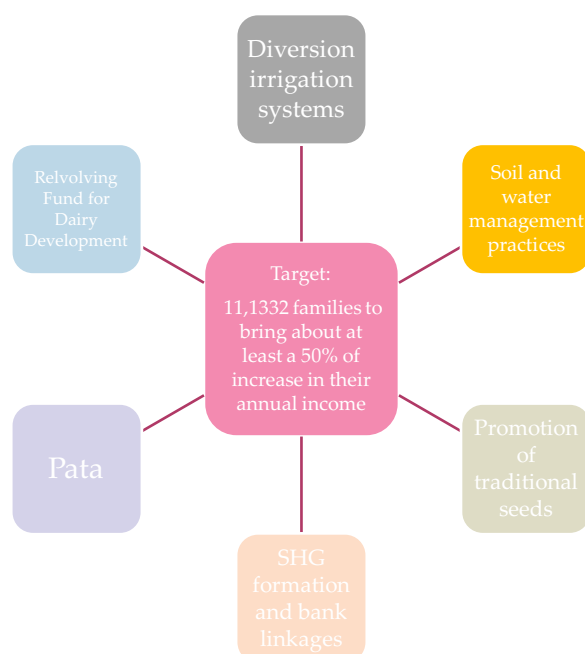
Diversion irrigation systems

Relvolving Fund for Dairy Development

Soil and water management practices

Target:

11,1332 families to bring about at least a 50% of increase in their annual income

Pata

Promotion of traditional seeds

SHG formation and bank linkages